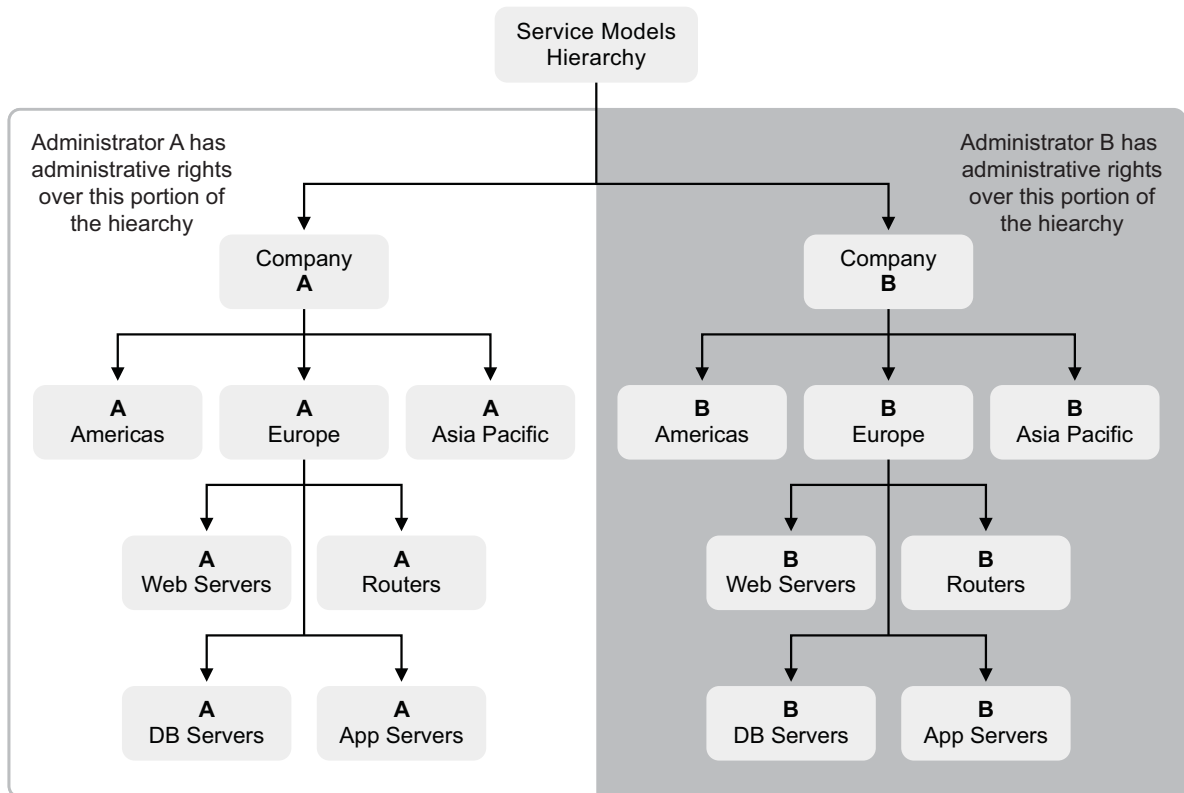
Service Models Hierarchy

Administrator A has administrative rights over this portion of the hiearchy

Administrator B has administrative rights over this portion of the hiearchy

Company **A**

Company **B**

**A** Americas

**A** Europe

**A** Asia Pacific

**B** Americas

**B** Europe

**B** Asia Pacific

**A** Web Servers

**A** Routers

**B** Web Servers

**B** Routers

**A** DB Servers

**A** App Servers

**B** DB Servers

**B** App Servers